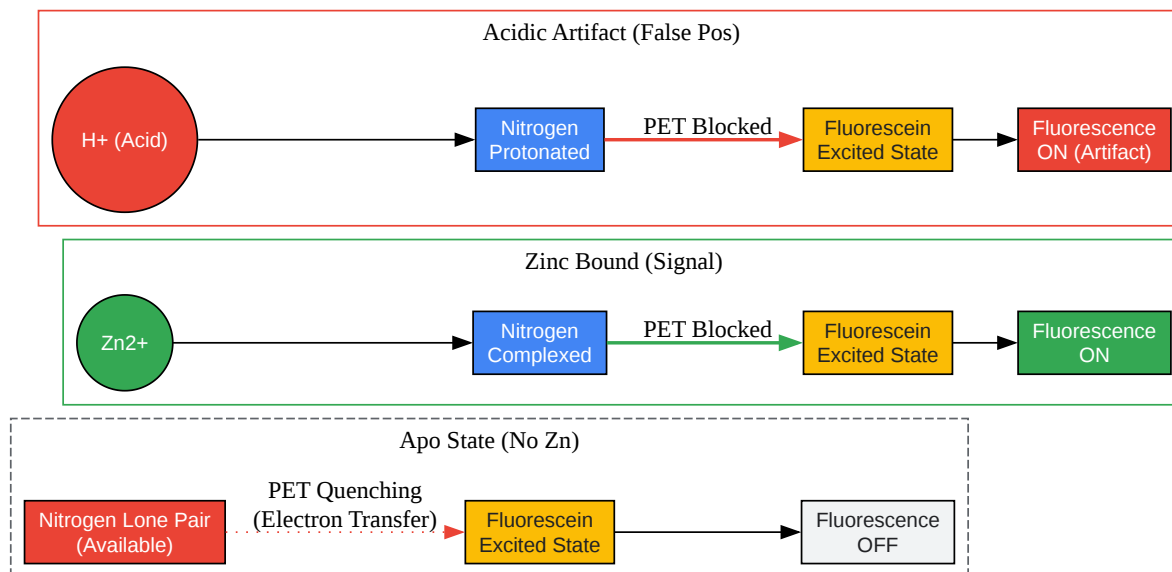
Acidic Artifact (False Pos)

H+ (Acid)

Nitrogen Protonated

PET Blocked

Fluorescein Excited State

Fluorescence ON (Artifact)

Zinc Bound (Signal)

Zn2+

Nitrogen Complexed

PET Blocked

Fluorescein Excited State

Fluorescence ON

Apo State (No Zn)

Nitrogen Lone Pair (Available)

PET Quenching (Electron Transfer)

Fluorescein Excited State

Fluorescence OFF